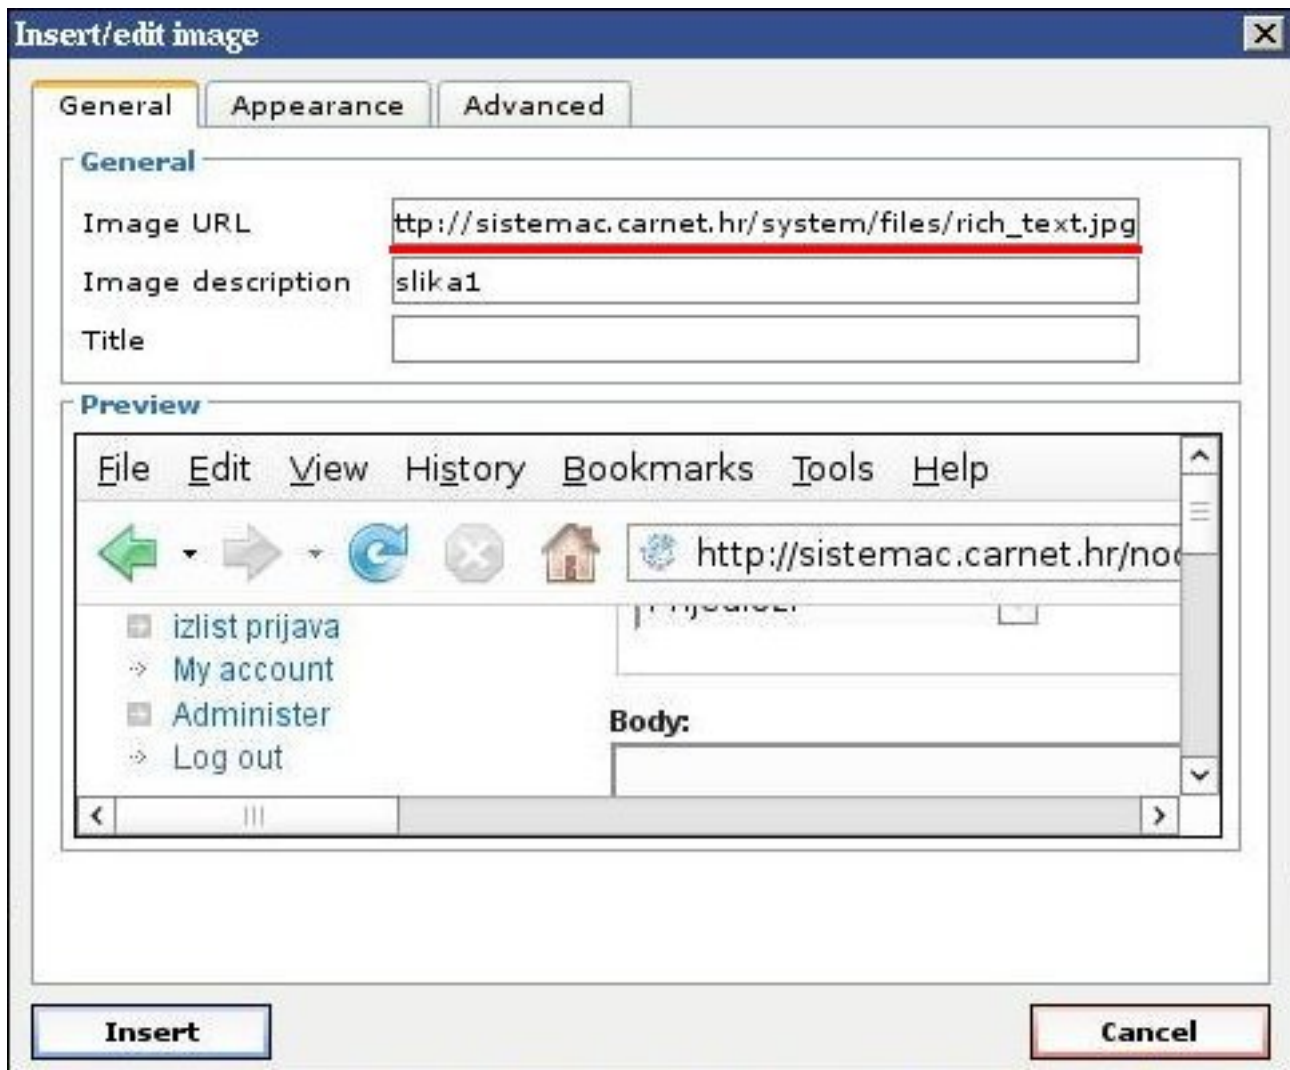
Insert/edit image

General Appearance Advanced

General

Image URL ttp://sistemac.carnet.hr/system/files/rich_text.jpg

Image description slika1

Title

Preview

File Edit View History Bookmarks Tools Help

http://sistemac.carnet.hr/no

izlist prijava
My account
Administer
Log out

Body:

Insert

Cancel